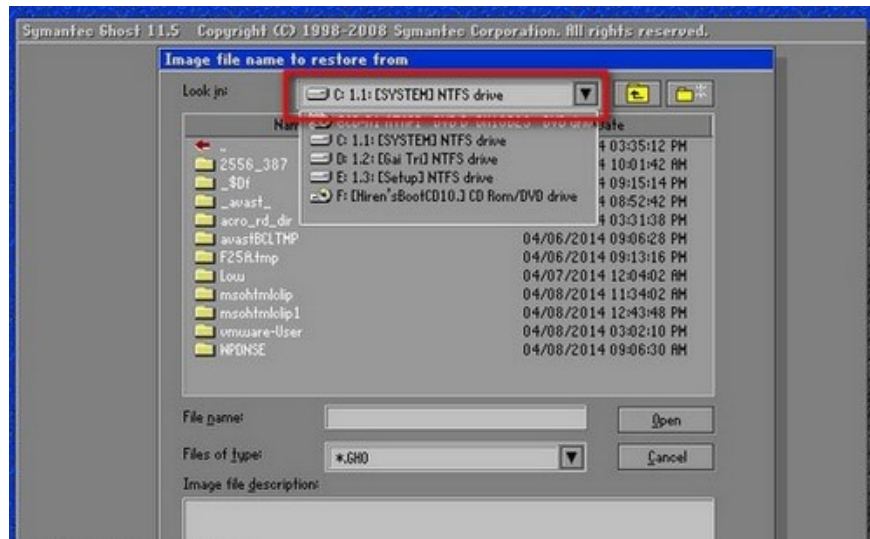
Symantec Ghost 11.5 Copyright (C) 1998-2008 Symantec Corporation. All rights reserved.

Image file name to restore from

Look in: C: 1.1: [SYSTEM] NTFS drive

Nam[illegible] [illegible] Date

C: 1.1: [SYSTEM] NTFS drive
D: 1.2: [Gai Tri] NTFS drive
E: 1.3: [Setup] NTFS drive
F: [Hiren'sBootCD10.] CD Rom/DVD drive

| | |
|---|---|
| .. | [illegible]4 03:35:12 PM |
| 2556_387 | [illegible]4 10:01:42 AM |
| _$Df | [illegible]4 09:15:14 PM |
| _avast_ | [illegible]4 08:52:42 PM |
| acro_rd_dir | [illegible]4 03:31:38 PM |
| avastBCLTMP | 04/06/2014 09:06:28 PM |
| F25A.tmp | 04/06/2014 09:13:16 PM |
| Lou | 04/07/2014 12:04:02 AM |
| msohtmlclip | 04/08/2014 11:34:02 AM |
| msohtmlclip1 | 04/08/2014 12:43:48 PM |
| vmware-User | 04/08/2014 03:02:10 PM |
| WPDNSE | 04/08/2014 09:06:30 AM |

File name:
Open

Files of type: *.GHO
Cancel

Image file description: